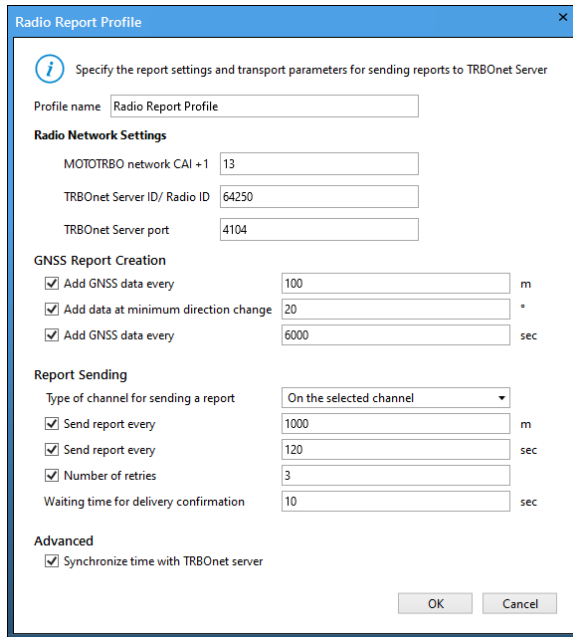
Radio Report Profile

×

Specify the report settings and transport parameters for sending reports to TRBOnet Server

Profile name Radio Report Profile

Radio Network Settings

MOTOTRBO network CAI +1 13

TRBOnet Server ID/ Radio ID 64250

TRBOnet Server port 4104

GNSS Report Creation

Add GNSS data every 100 m

Add data at minimum direction change 20 °

Add GNSS data every 6000 sec

Report Sending

Type of channel for sending a report On the selected channel

Send report every 1000 m

Send report every 120 sec

Number of retries 3

Waiting time for delivery confirmation 10 sec

Advanced

Synchronize time with TRBOnet server

OK Cancel